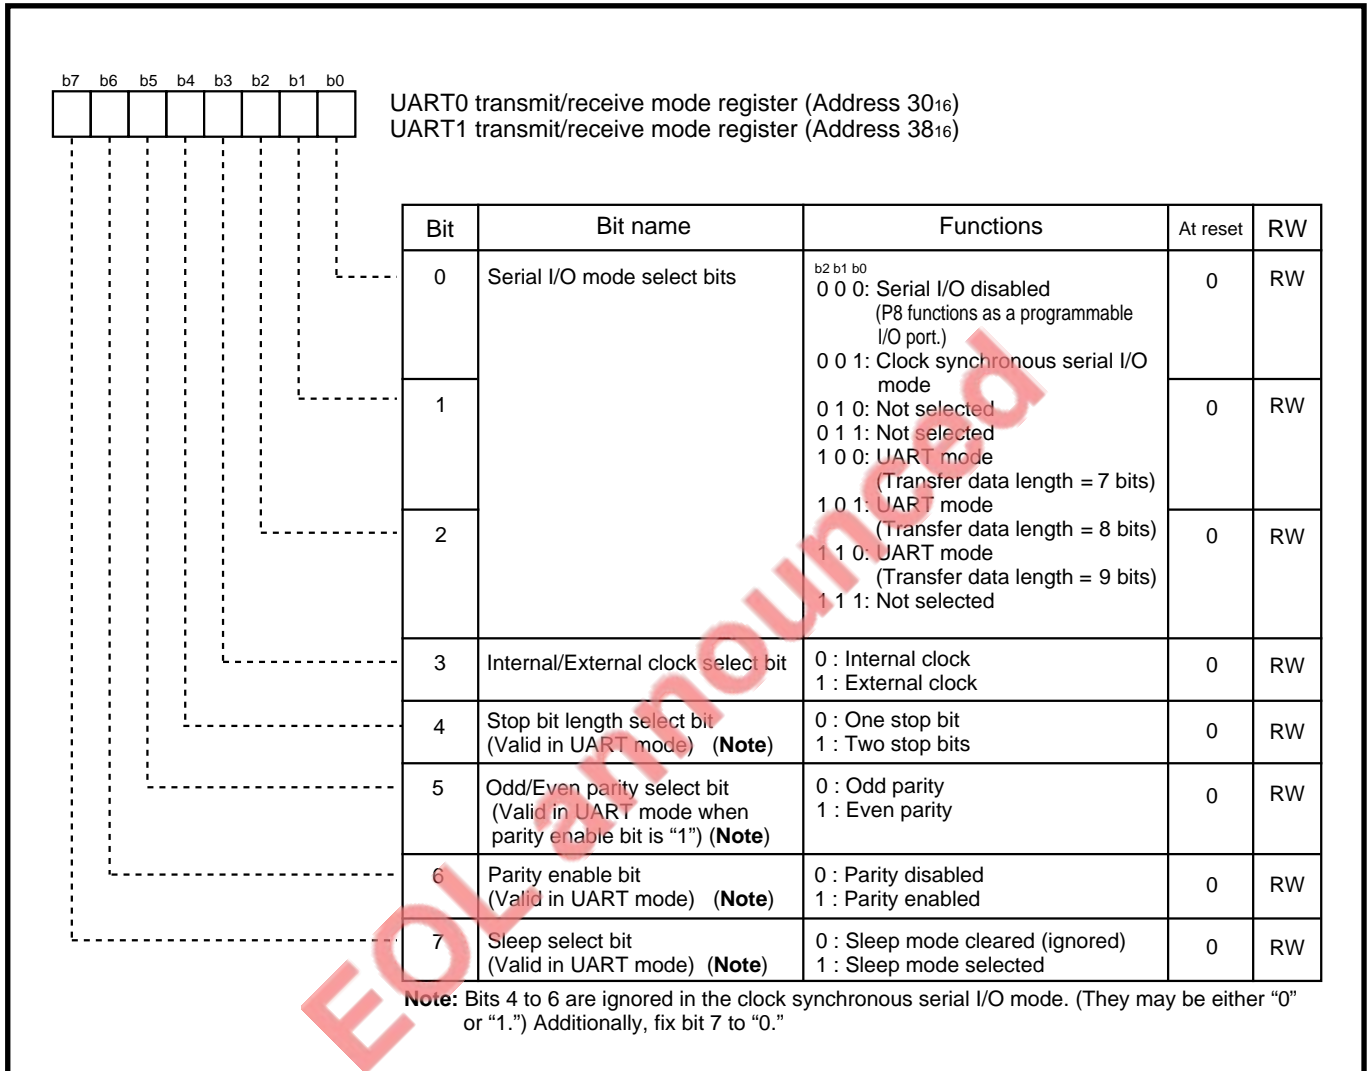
b7 b6 b5 b4 b3 b2 b1 b0

UART0 transmit/receive mode register (Address $30_{16}$)
UART1 transmit/receive mode register (Address $38_{16}$)

| Bit | Bit name | Functions | At reset | RW |
|---|---|---|---|---|
| 0 | Serial I/O mode select bits | b2 b1 b0 0 0 0: Serial I/O disabled (P8 functions as a programmable I/O port.) 0 0 1: Clock synchronous serial I/O mode 0 1 0: Not selected 0 1 1: Not selected 1 0 0: UART mode (Transfer data length = 7 bits) 1 0 1: UART mode (Transfer data length = 8 bits) 1 1 0: UART mode (Transfer data length = 9 bits) 1 1 1: Not selected | 0 | RW |
| 1 | | | 0 | RW |
| 2 | | | 0 | RW |
| 3 | Internal/External clock select bit | 0 : Internal clock 1 : External clock | 0 | RW |
| 4 | Stop bit length select bit (Valid in UART mode) (**Note**) | 0 : One stop bit 1 : Two stop bits | 0 | RW |
| 5 | Odd/Even parity select bit (Valid in UART mode when parity enable bit is "1") (**Note**) | 0 : Odd parity 1 : Even parity | 0 | RW |
| 6 | Parity enable bit (Valid in UART mode) (**Note**) | 0 : Parity disabled 1 : Parity enabled | 0 | RW |
| 7 | Sleep select bit (Valid in UART mode) (**Note**) | 0 : Sleep mode cleared (ignored) 1 : Sleep mode selected | 0 | RW |

**Note:** Bits 4 to 6 are ignored in the clock synchronous serial I/O mode. (They may be either "0" or "1.") Additionally, fix bit 7 to "0."

EOL announced